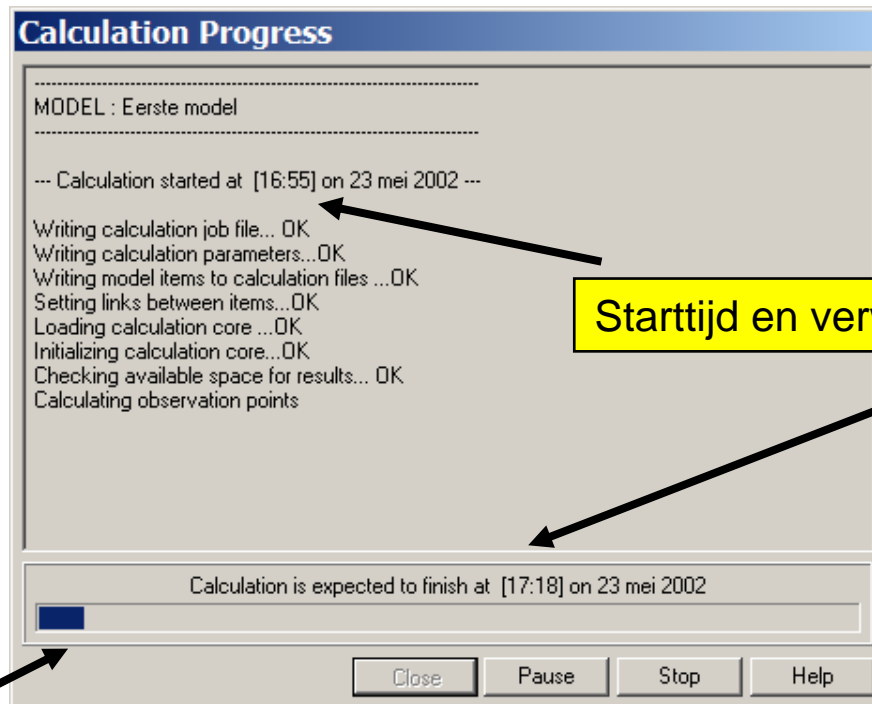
Calculation Progress

------------------------------------------------------------------------
MODEL : Eerste model
------------------------------------------------------------------------

--- Calculation started at [16:55] on 23 mei 2002 ---

Writing calculation job file... OK
Writing calculation parameters...OK
Writing model items to calculation files ...OK
Setting links between items...OK
Loading calculation core ...OK
Initializing calculation core...OK
Checking available space for results... OK
Calculating observation points

Starttijd en ver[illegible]

Calculation is expected to finish at [17:18] on 23 mei 2002

Close Pause Stop Help